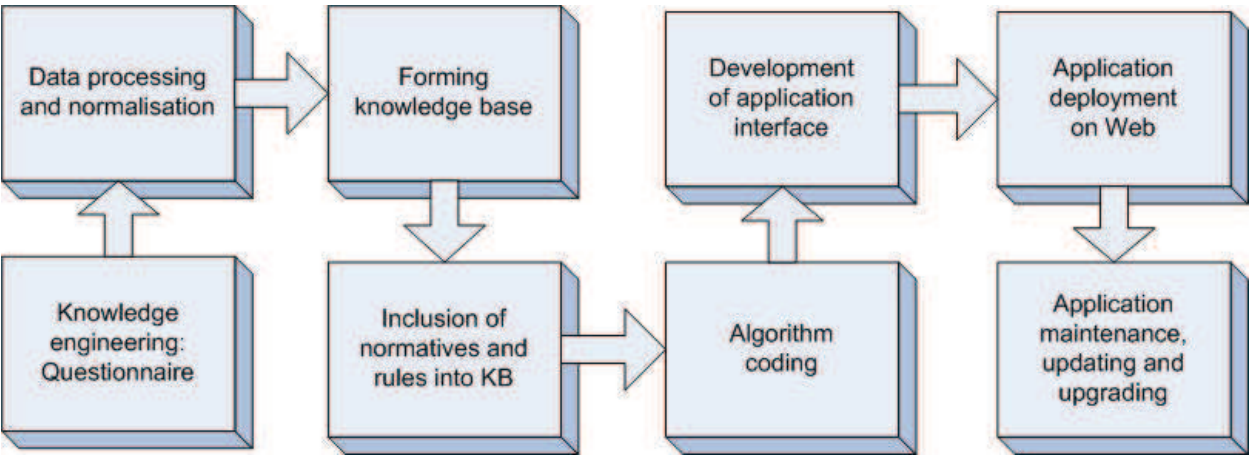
Knowledge engineering: Questionnaire

Data processing and normalisation

Forming knowledge base

Inclusion of normatives and rules into KB

Algorithm coding

Development of application interface

Application deployment on Web

Application maintenance, updating and upgrading